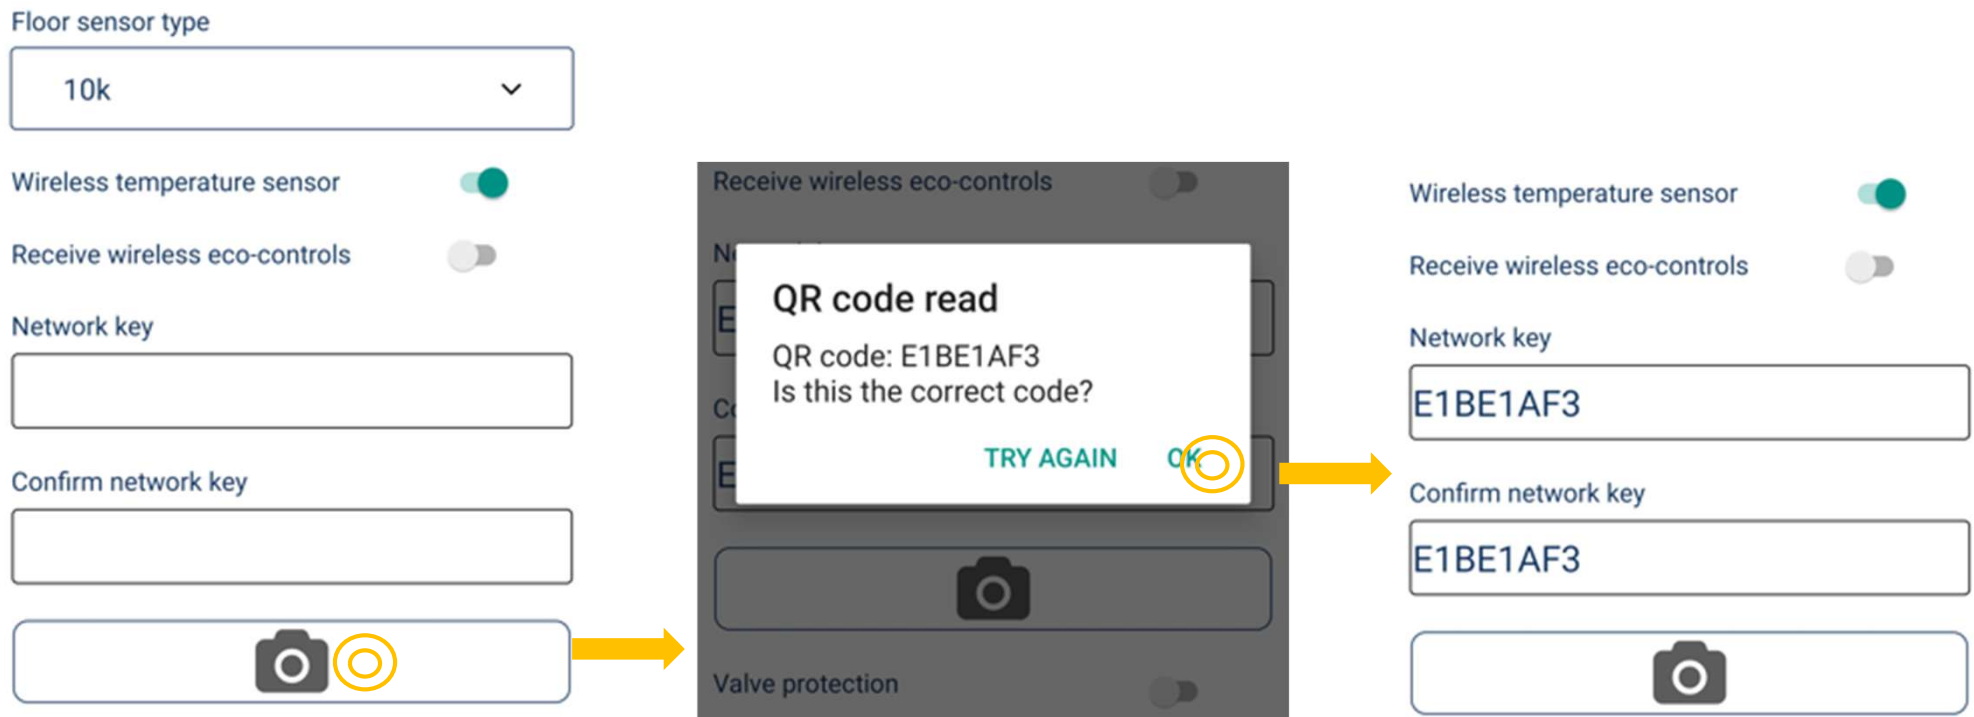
Floor sensor type

10k

Wireless temperature sensor

Receive wireless eco-controls

Network key

Confirm network key

Receive wireless eco-controls

N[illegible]

E

C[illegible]

E

QR code read

QR code: E1BE1AF3
Is this the correct code?

TRY AGAIN

OK

Valve protection

Wireless temperature sensor

Receive wireless eco-controls

Network key

E1BE1AF3

Confirm network key

E1BE1AF3